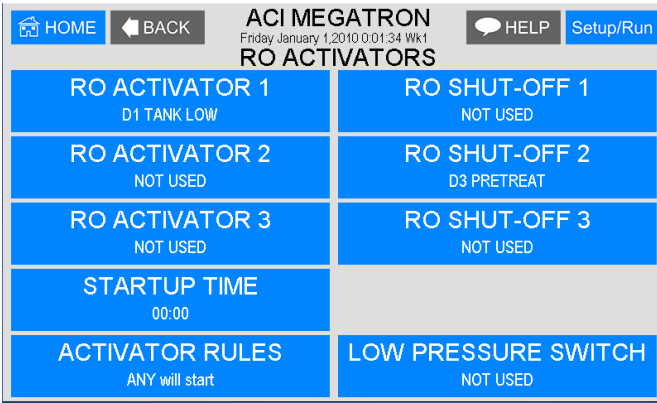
HOME
BACK
ACI MEGATRON
Friday January 1,2010 0:01:34 Wk1
RO ACTIVATORS
HELP
Setup/Run

RO ACTIVATOR 1
D1 TANK LOW

RO SHUT-OFF 1
NOT USED

RO ACTIVATOR 2
NOT USED

RO SHUT-OFF 2
D3 PRETREAT

RO ACTIVATOR 3
NOT USED

RO SHUT-OFF 3
NOT USED

STARTUP TIME
00:00

ACTIVATOR RULES
ANY will start

LOW PRESSURE SWITCH
NOT USED